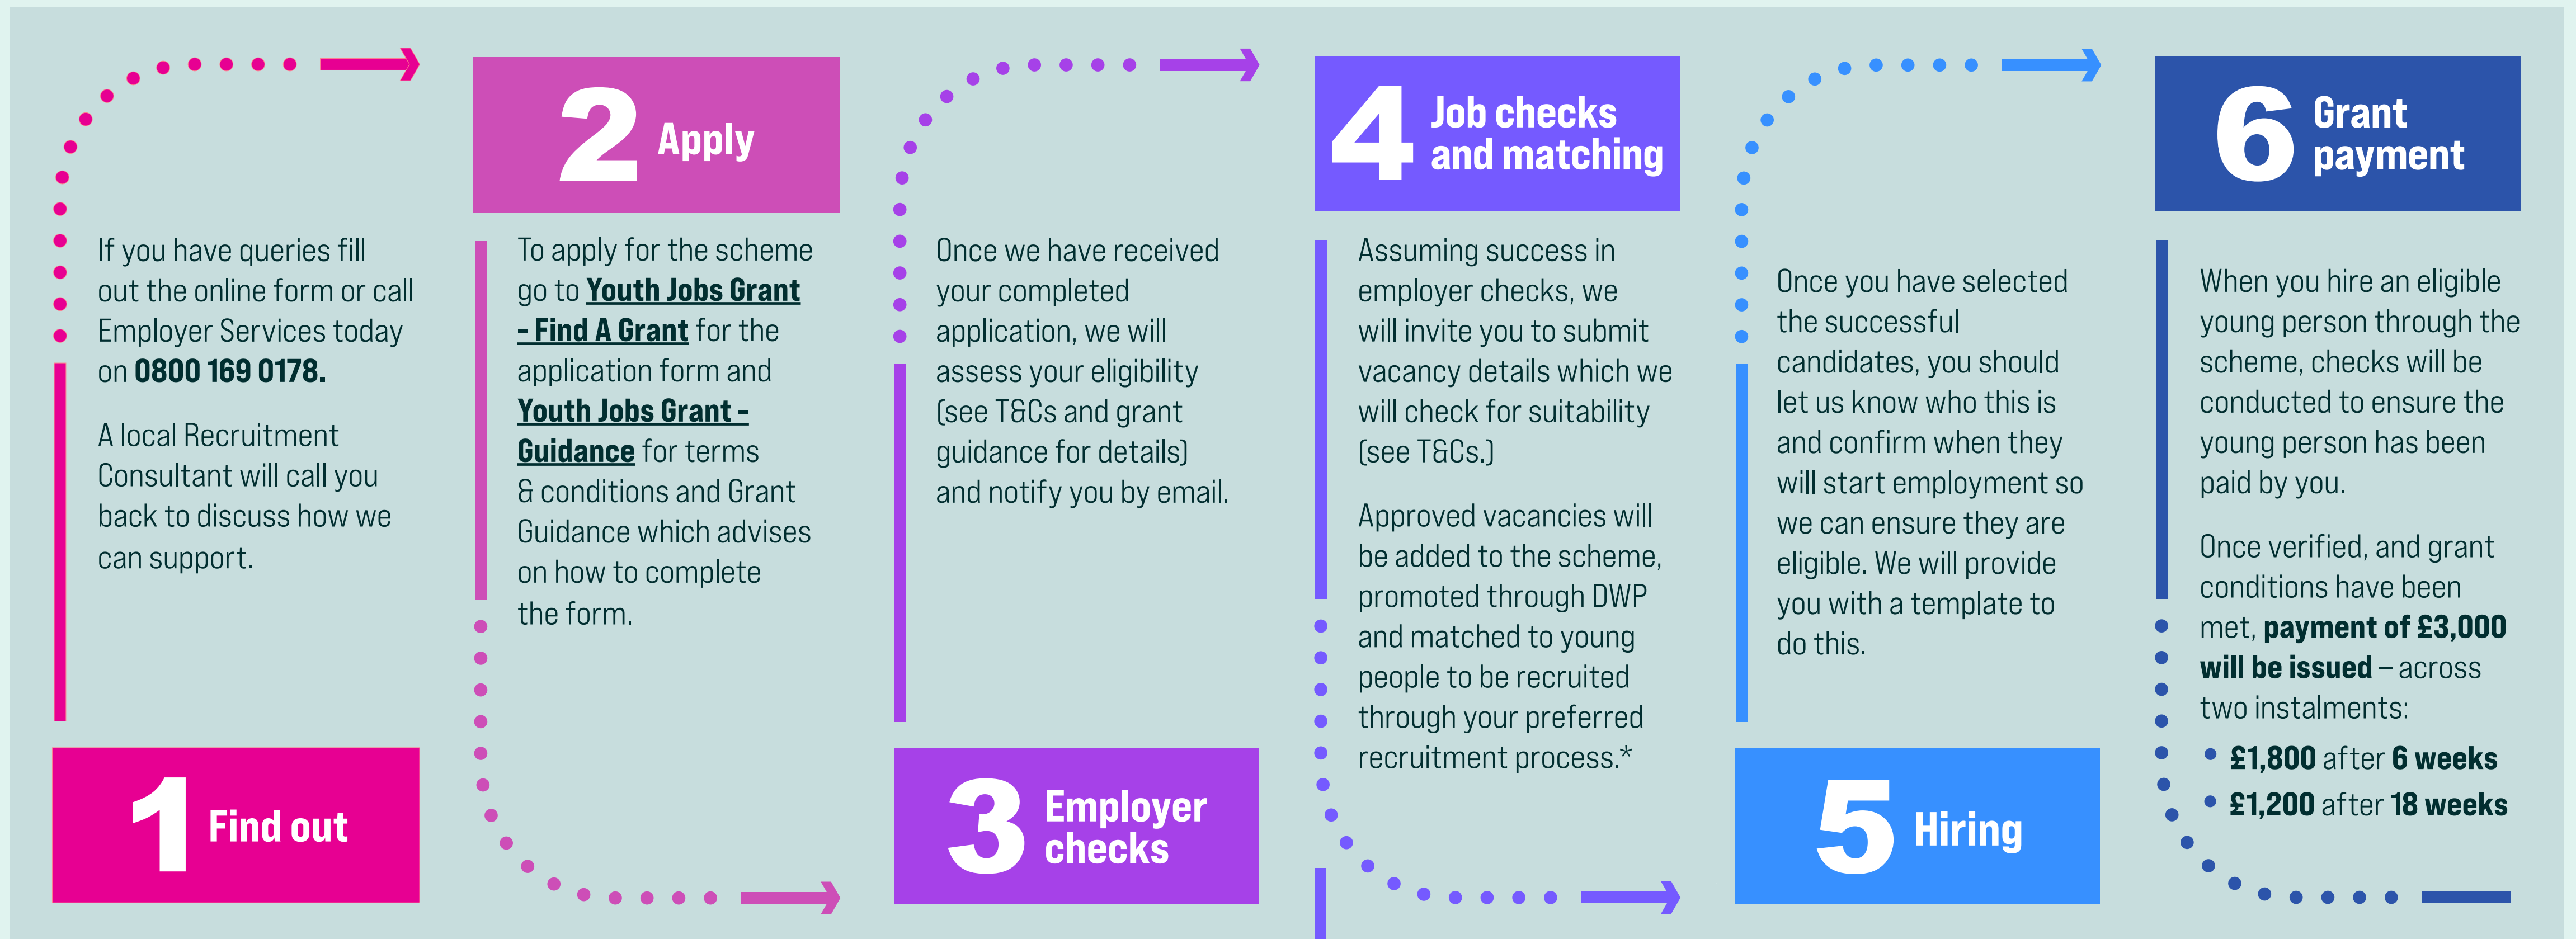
If you have queries fill out the online form or call Employer Services today on **0800 169 0178.**

A local Recruitment Consultant will call you back to discuss how we can support.

1 Find out

2 Apply

To apply for the scheme go to Youth Jobs Grant - Find A Grant for the application form and Youth Jobs Grant - Guidance for terms & conditions and Grant Guidance which advises on how to complete the form.

Once we have received your completed application, we will assess your eligibility (see T&Cs and grant guidance for details) and notify you by email.

3 Employer checks

4 Job checks and matching

Assuming success in employer checks, we will invite you to submit vacancy details which we will check for suitability (see T&Cs.)

Approved vacancies will be added to the scheme, promoted through DWP and matched to young people to be recruited through your preferred recruitment process.*

Once you have selected the successful candidates, you should let us know who this is and confirm when they will start employment so we can ensure they are eligible. We will provide you with a template to do this.

5 Hiring

6 Grant payment

When you hire an eligible young person through the scheme, checks will be conducted to ensure the young person has been paid by you.

Once verified, and grant conditions have been met, **payment of £3,000 will be issued** – across two instalments:

- **£1,800** after **6 weeks**
- **£1,200** after **18 weeks**